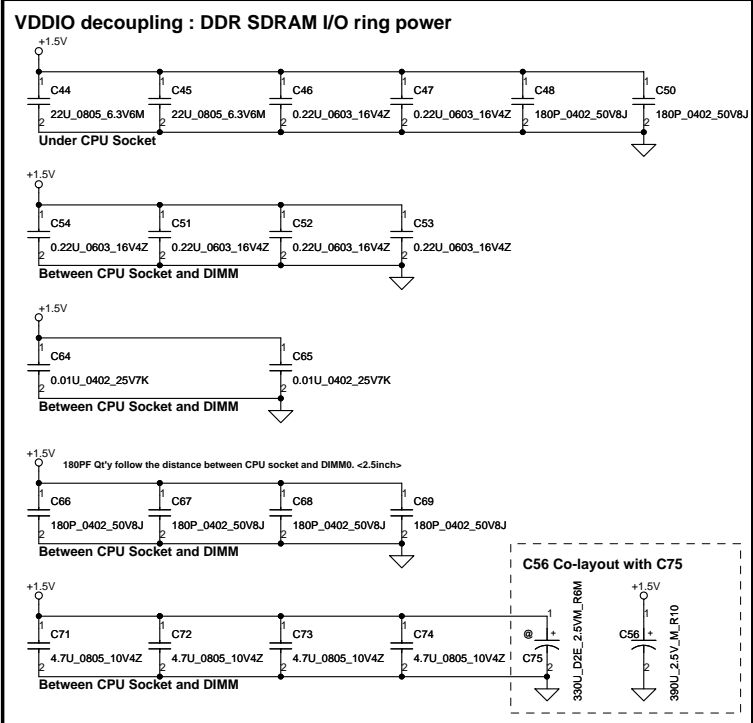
VDDIO decoupling : DDR SDRAM I/O ring power

+1.5V

1 C44 22U_0805_6.3V6M 2
1 C45 22U_0805_6.3V6M 2
1 C46 0.22U_0603_16V4Z 2
1 C47 0.22U_0603_16V4Z 2
1 C48 180P_0402_50V8J 2
1 C50 180P_0402_50V8J 2

Under CPU Socket

+1.5V

1 C54 0.22U_0603_16V4Z 2
1 C51 0.22U_0603_16V4Z 2
1 C52 0.22U_0603_16V4Z 2
1 C53 0.22U_0603_16V4Z 2

Between CPU Socket and DIMM

+1.5V

1 C64 0.01U_0402_25V7K 2
1 C65 0.01U_0402_25V7K 2

Between CPU Socket and DIMM

+1.5V

180PF Qt'y follow the distance between CPU socket and DIMM0. <2.5inch>

1 C66 180P_0402_50V8J 2
1 C67 180P_0402_50V8J 2
1 C68 180P_0402_50V8J 2
1 C69 180P_0402_50V8J 2

Between CPU Socket and DIMM

C56 Co-layout with C75

+1.5V

1 C71 4.7U_0805_10V4Z 2
1 C72 4.7U_0805_10V4Z 2
1 C73 4.7U_0805_10V4Z 2
1 C74 4.7U_0805_10V4Z 2

Between CPU Socket and DIMM

@ 1 + C75 2 330U_D2E_2.5VM_R6M

+1.5V

1 C56 + 2 390U_2.5V_M_R10